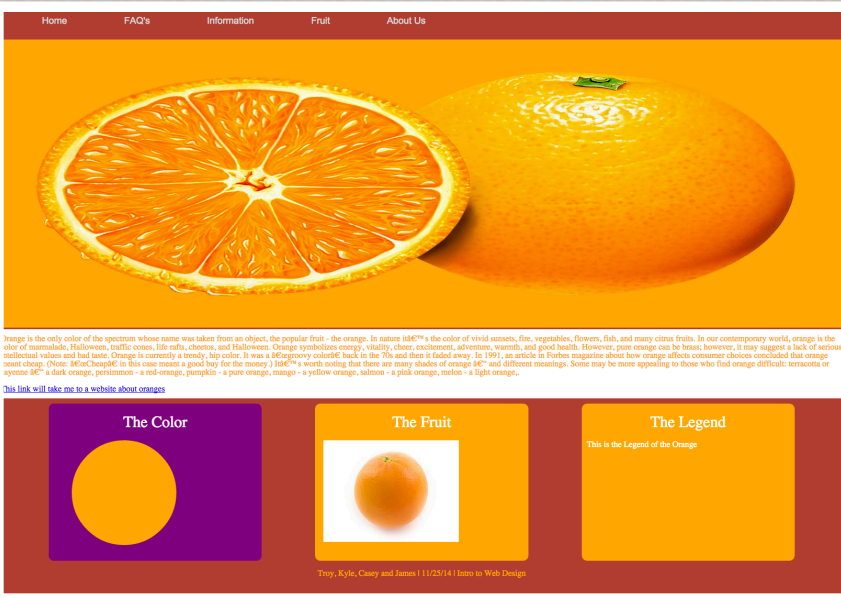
Home FAQ's Information Fruit About Us

Orange is the only color of the spectrum whose name was taken from an object, the popular fruit - the orange. In nature itâ€™s the color of vivid sunsets, fire, vegetables, flowers, fish, and many citrus fruits. In our contemporary world, orange is the color of marmalade, Halloween, traffic cones, life rafts, cheetos, and Halloween. Orange symbolizes energy, vitality, cheer, excitement, adventure, warmth, and good health. However, pure orange can be brash; however, it may suggest a lack of serious intellectual values and bad taste. Orange is currently a trendy, hip color. It was a â€œgroovy colorâ€ back in the 70s and then it faded away. In 1991, an article in Forbes magazine about how orange affects consumer choices concluded that orange meant cheap. (Note: â€œCheapâ€ in this case meant a good buy for the money.) Itâ€™s worth noting that there are many shades of orange â€" and different meanings. Some may be more appealing to those who find orange difficult: terracotta or cayenne â€" a dark orange, persimmon - a red-orange, pumpkin - a pure orange, mango - a yellow orange, salmon - a pink orange, melon - a light orange,.

This link will take me to a website about oranges

The Color

The Fruit

The Legend

This is the Legend of the Orange

Troy, Kyle, Casey and James | 11/25/14 | Intro to Web Design